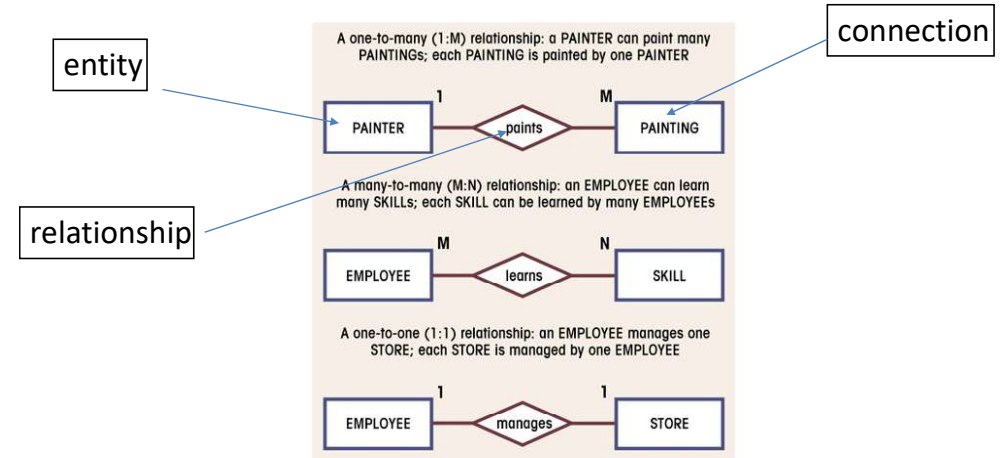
entity

connection

relationship

A one-to-many (1:M) relationship: a PAINTER can paint many PAINTINGs; each PAINTING is painted by one PAINTER

1

M

PAINTER

paints

PAINTING

A many-to-many (M:N) relationship: an EMPLOYEE can learn many SKILLs; each SKILL can be learned by many EMPLOYEEs

M

N

EMPLOYEE

learns

SKILL

A one-to-one (1:1) relationship: an EMPLOYEE manages one STORE; each STORE is managed by one EMPLOYEE

1

1

EMPLOYEE

manages

STORE